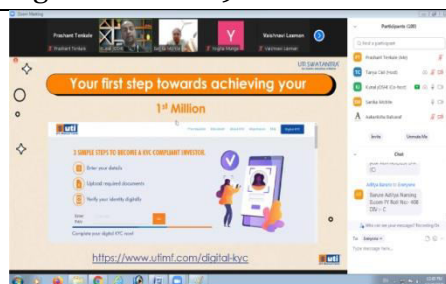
Zoom Meeting

Prashant Tonkale

Vaishnavi Laxman

Participants (35)

Prashant Tonkale (Me)

Tanvi Giri (Host)

Kunal (CSM Co-Host)

Sarika Mohite

Aakanksha Bahirat

Invite

Unmute Me

Chat

Aditya Bhosle to Everyone

Sharad Aditya Nandrg Ducen TY Roll No.- 408 Div - C

To: Everyone

Type message here...

Your first step towards achieving your

1st Million

UTI SWATANTRA

uti

3 SIMPLE STEPS TO BECOME A KYC COMPLIANT INVESTOR.

Enter your details

Upload required documents

Verify your identity digitally

Complete your digital KYC now!

https://www.utimf.com/digital-kyc

uti